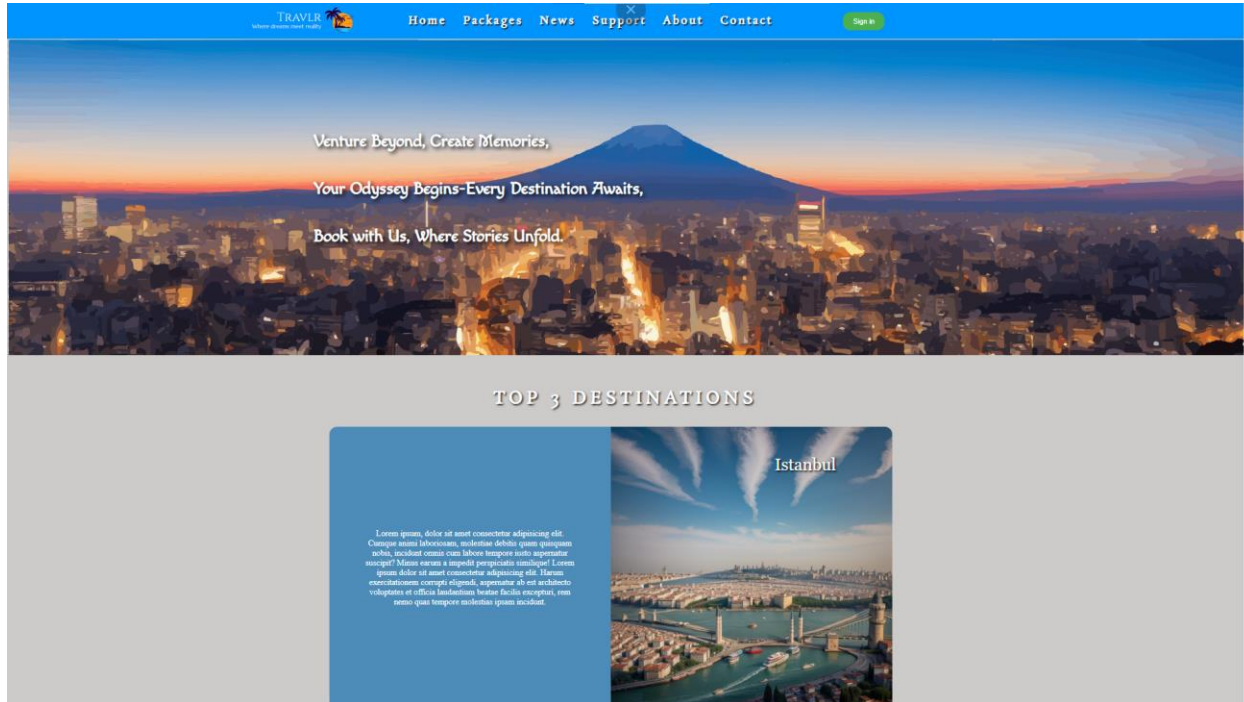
TRAVLR
Where dreams meet reality

Home Packages News Support About Contact

Sign in

Venture Beyond, Create Memories,

Your Odyssey Begins-Every Destination Awaits,

Book with Us, Where Stories Unfold.

TOP 3 DESTINATIONS

Lorem ipsum, dolor sit amet consectetur adipisicing elit. Cumque animi laboriosam, molestiae debitis quam quisquam nobis, incidunt omnis cum labore tempore iusto aspernatur suscipit? Minus earum a impedit perspiciatis similique! Lorem ipsum dolor sit amet consectetur adipisicing elit. Harum exercitationem corrupti eligendi, aspernatur ab est architecto voluptates et officia laudantium beatae facilis excepturi, rem nemo quas tempore molestias ipsam incidunt.

Istanbul